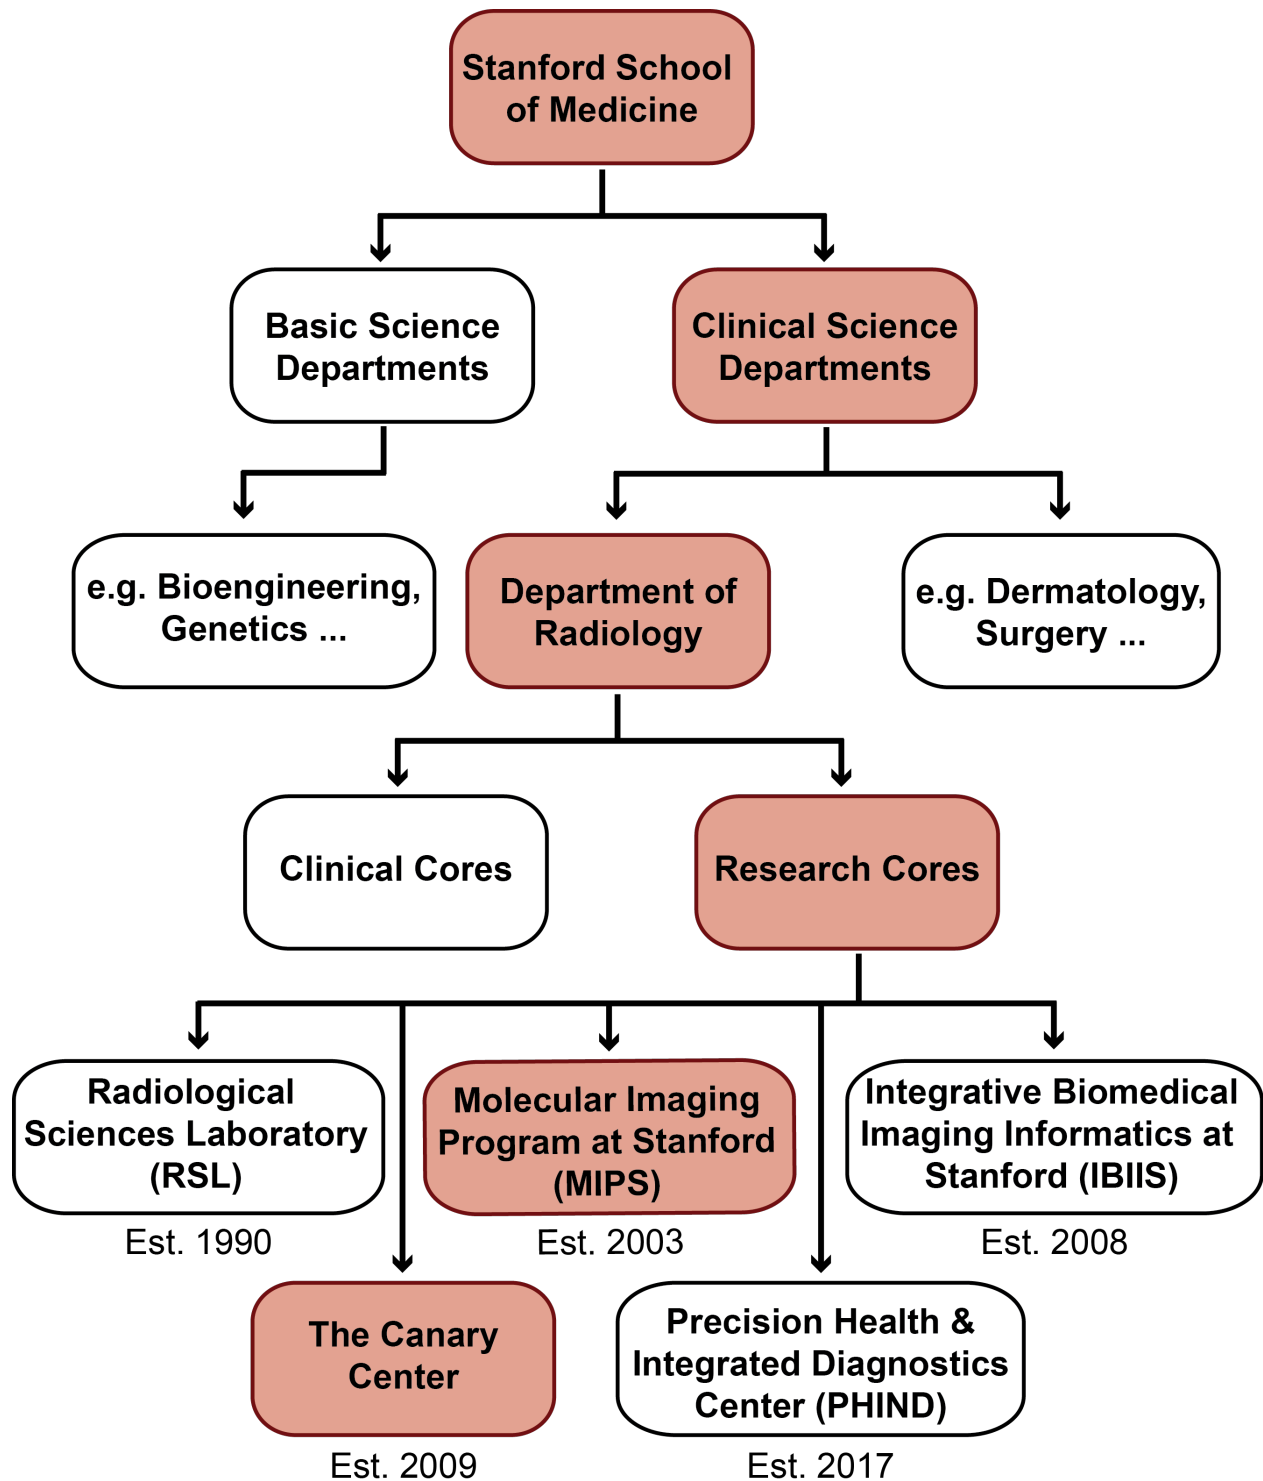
Stanford School of Medicine

Basic Science Departments

Clinical Science Departments

e.g. Bioengineering, Genetics ...

Department of Radiology

e.g. Dermatology, Surgery ...

Clinical Cores

Research Cores

Radiological Sciences Laboratory (RSL)
Est. 1990

Molecular Imaging Program at Stanford (MIPS)
Est. 2003

Integrative Biomedical Imaging Informatics at Stanford (IBIIS)
Est. 2008

The Canary Center
Est. 2009

Precision Health & Integrated Diagnostics Center (PHIND)
Est. 2017